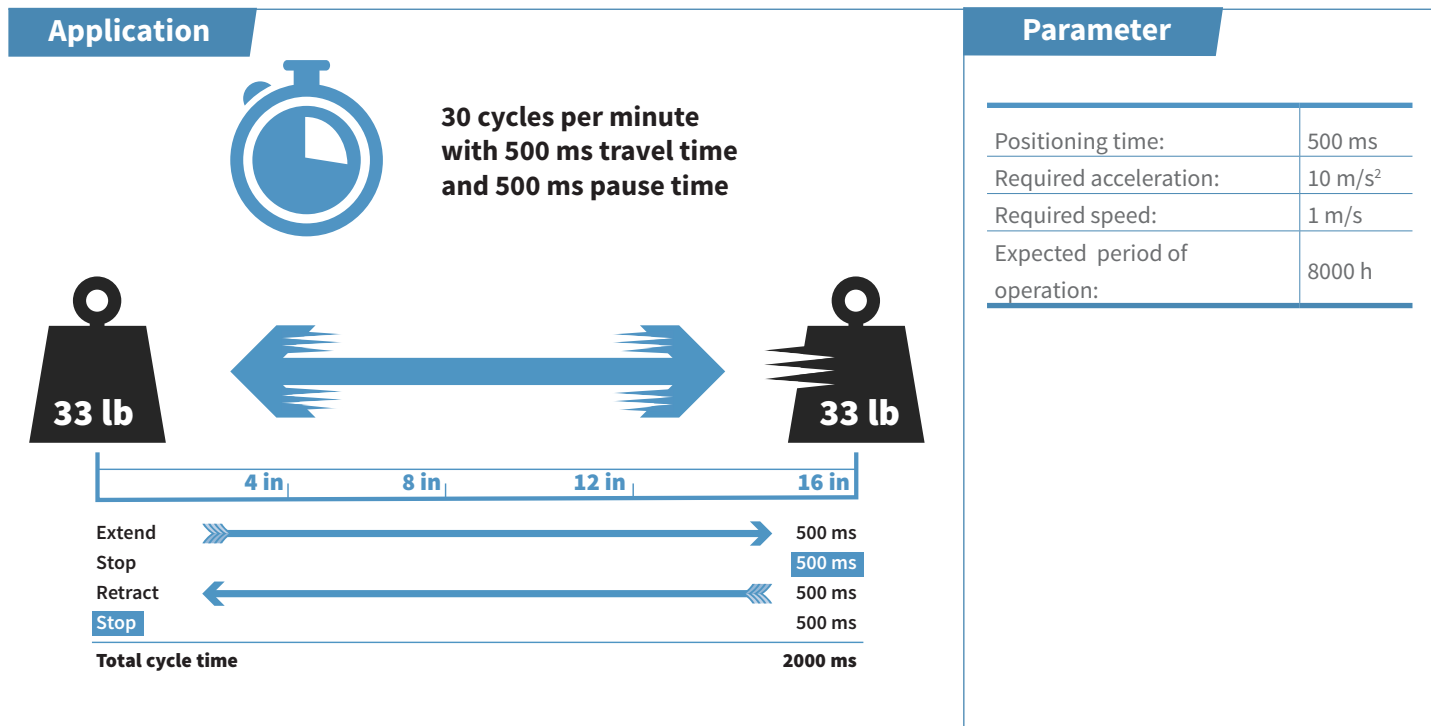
Application

30 cycles per minute with 500 ms travel time and 500 ms pause time

33 lb

33 lb

4 in
8 in
12 in
16 in

Extend 500 ms
Stop 500 ms
Retract 500 ms
Stop 500 ms
Total cycle time 2000 ms

Parameter

| | |
|---|---|
| Positioning time: | 500 ms |
| Required acceleration: | 10 m/s$^2$ |
| Required speed: | 1 m/s |
| Expected period of operation: | 8000 h |